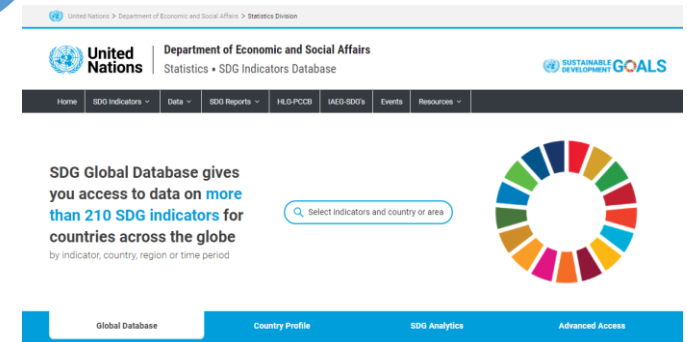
United Nations > Department of Economic and Social Affairs > Statistics Division

United Nations

Department of Economic and Social Affairs
Statistics • SDG Indicators Database

SUSTAINABLE DEVELOPMENT GOALS

Home | SDG Indicators | Data | SDG Reports | HLG-PCCB | IAEG-SDG's | Events | Resources

SDG Global Database gives you access to data on more than 210 SDG indicators for countries across the globe
by indicator, country, region or time period

Select indicators and country or area

Global Database | Country Profile | SDG Analytics | Advanced Access